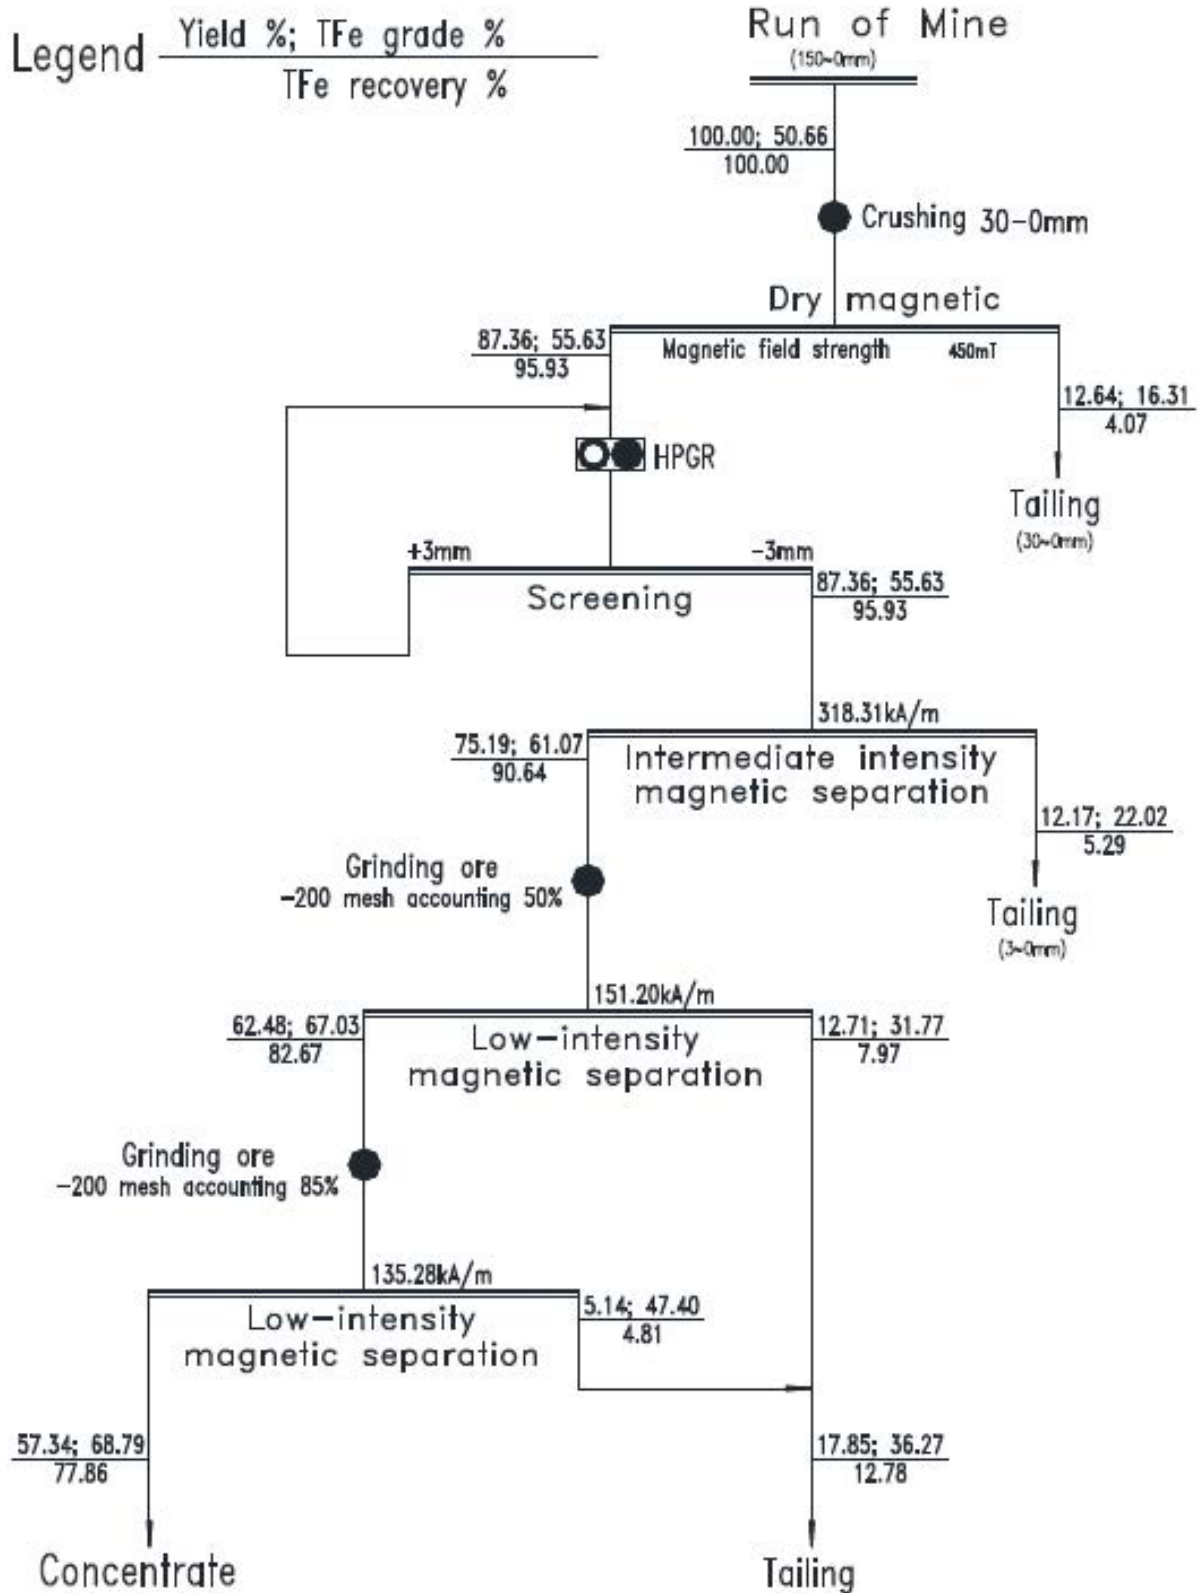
Legend $\frac{\text{Yield \%; TFe grade \%}}{\text{TFe recovery \%}}$

Run of Mine
(150~0mm)

$\frac{100.00;\ 50.66}{100.00}$

Crushing 30–0mm

Dry magnetic

$\frac{87.36;\ 55.63}{95.93}$

Magnetic field strength 450mT

$\frac{12.64;\ 16.31}{4.07}$

HPGR

Tailing
(30~0mm)

+3mm

-3mm

Screening

$\frac{87.36;\ 55.63}{95.93}$

318.31kA/m

$\frac{75.19;\ 61.07}{90.64}$

Intermediate intensity magnetic separation

$\frac{12.17;\ 22.02}{5.29}$

Grinding ore
–200 mesh accounting 50%

Tailing
(3~0mm)

151.20kA/m

$\frac{62.48;\ 67.03}{82.67}$

Low–intensity magnetic separation

$\frac{12.71;\ 31.77}{7.97}$

Grinding ore
–200 mesh accounting 85%

135.28kA/m

Low–intensity magnetic separation

$\frac{5.14;\ 47.40}{4.81}$

$\frac{57.34;\ 68.79}{77.86}$

$\frac{17.85;\ 36.27}{12.78}$

Concentrate

Tailing